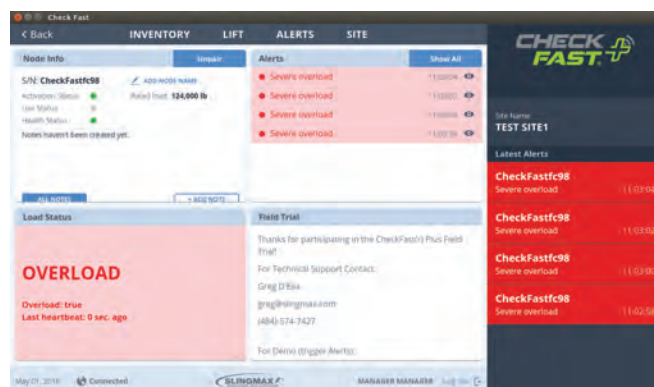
Check Fast

< Back INVENTORY LIFT ALERTS SITE

Node Info Unpair

S/N: CheckFastfc98 ADD NODE NAME

Activation Status Rated load: 124,000 lb
Use Status
Health Status

Notes haven't been created yet.

ALL NOTES + ADD NOTE

Alerts Show All

Severe overload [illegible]
Severe overload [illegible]
Severe overload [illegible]
Severe overload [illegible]

Load Status

OVERLOAD

Overload: true
Last heartbeat: 0 sec. ago

Field Trial

Thanks for participating in the CheckFast Plus Field Trial!

For Technical Support Contact:

Greg D'Elia

greg@slingmax.com

(484)-574-7427

For Demo (trigger Alerts):

May 01, 2018 Connected SLINGMAX MANAGER MANAGER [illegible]

CHECK FAST

Site Name
TEST SITE1

Latest Alerts

CheckFastfc98
Severe overload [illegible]

CheckFastfc98
Severe overload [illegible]

CheckFastfc98
Severe overload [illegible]

CheckFastfc98
Severe overload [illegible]